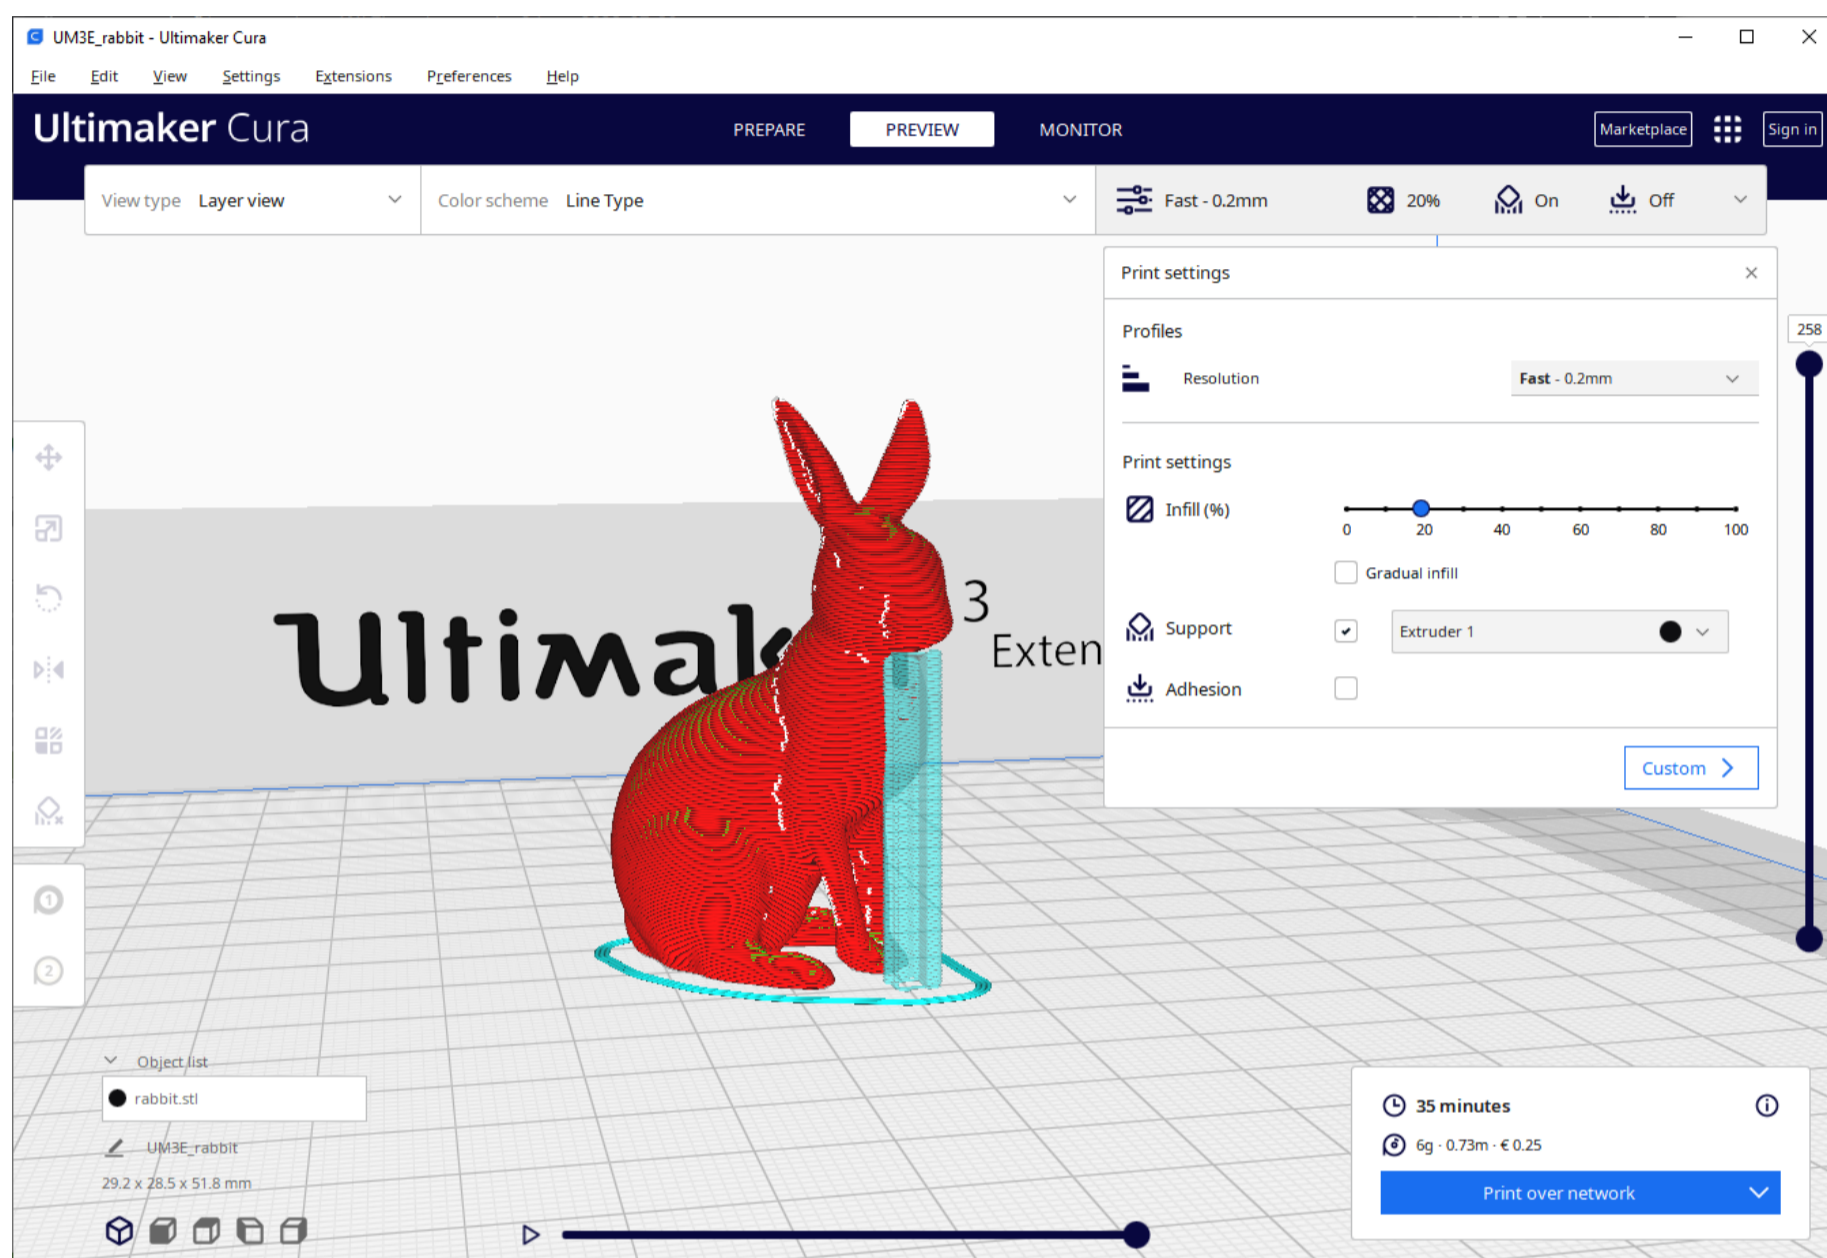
UM3E_rabbit - Ultimaker Cura

File Edit View Settings Extensions Preferences Help

Ultimaker Cura

PREPARE PREVIEW MONITOR

Marketplace Sign in

View type Layer view

Color scheme Line Type

Fast - 0.2mm 20% On Off

Print settings

Profiles

Resolution Fast - 0.2mm

Print settings

Infill (%)

0 20 40 60 80 100

Gradual infill

Support Extruder 1

Adhesion

Custom

258

Ultimaker 3 Exten

Object list

rabbit.stl

UM3E_rabbit

29.2 x 28.5 x 51.8 mm

35 minutes

6g · 0.73m · € 0.25

Print over network